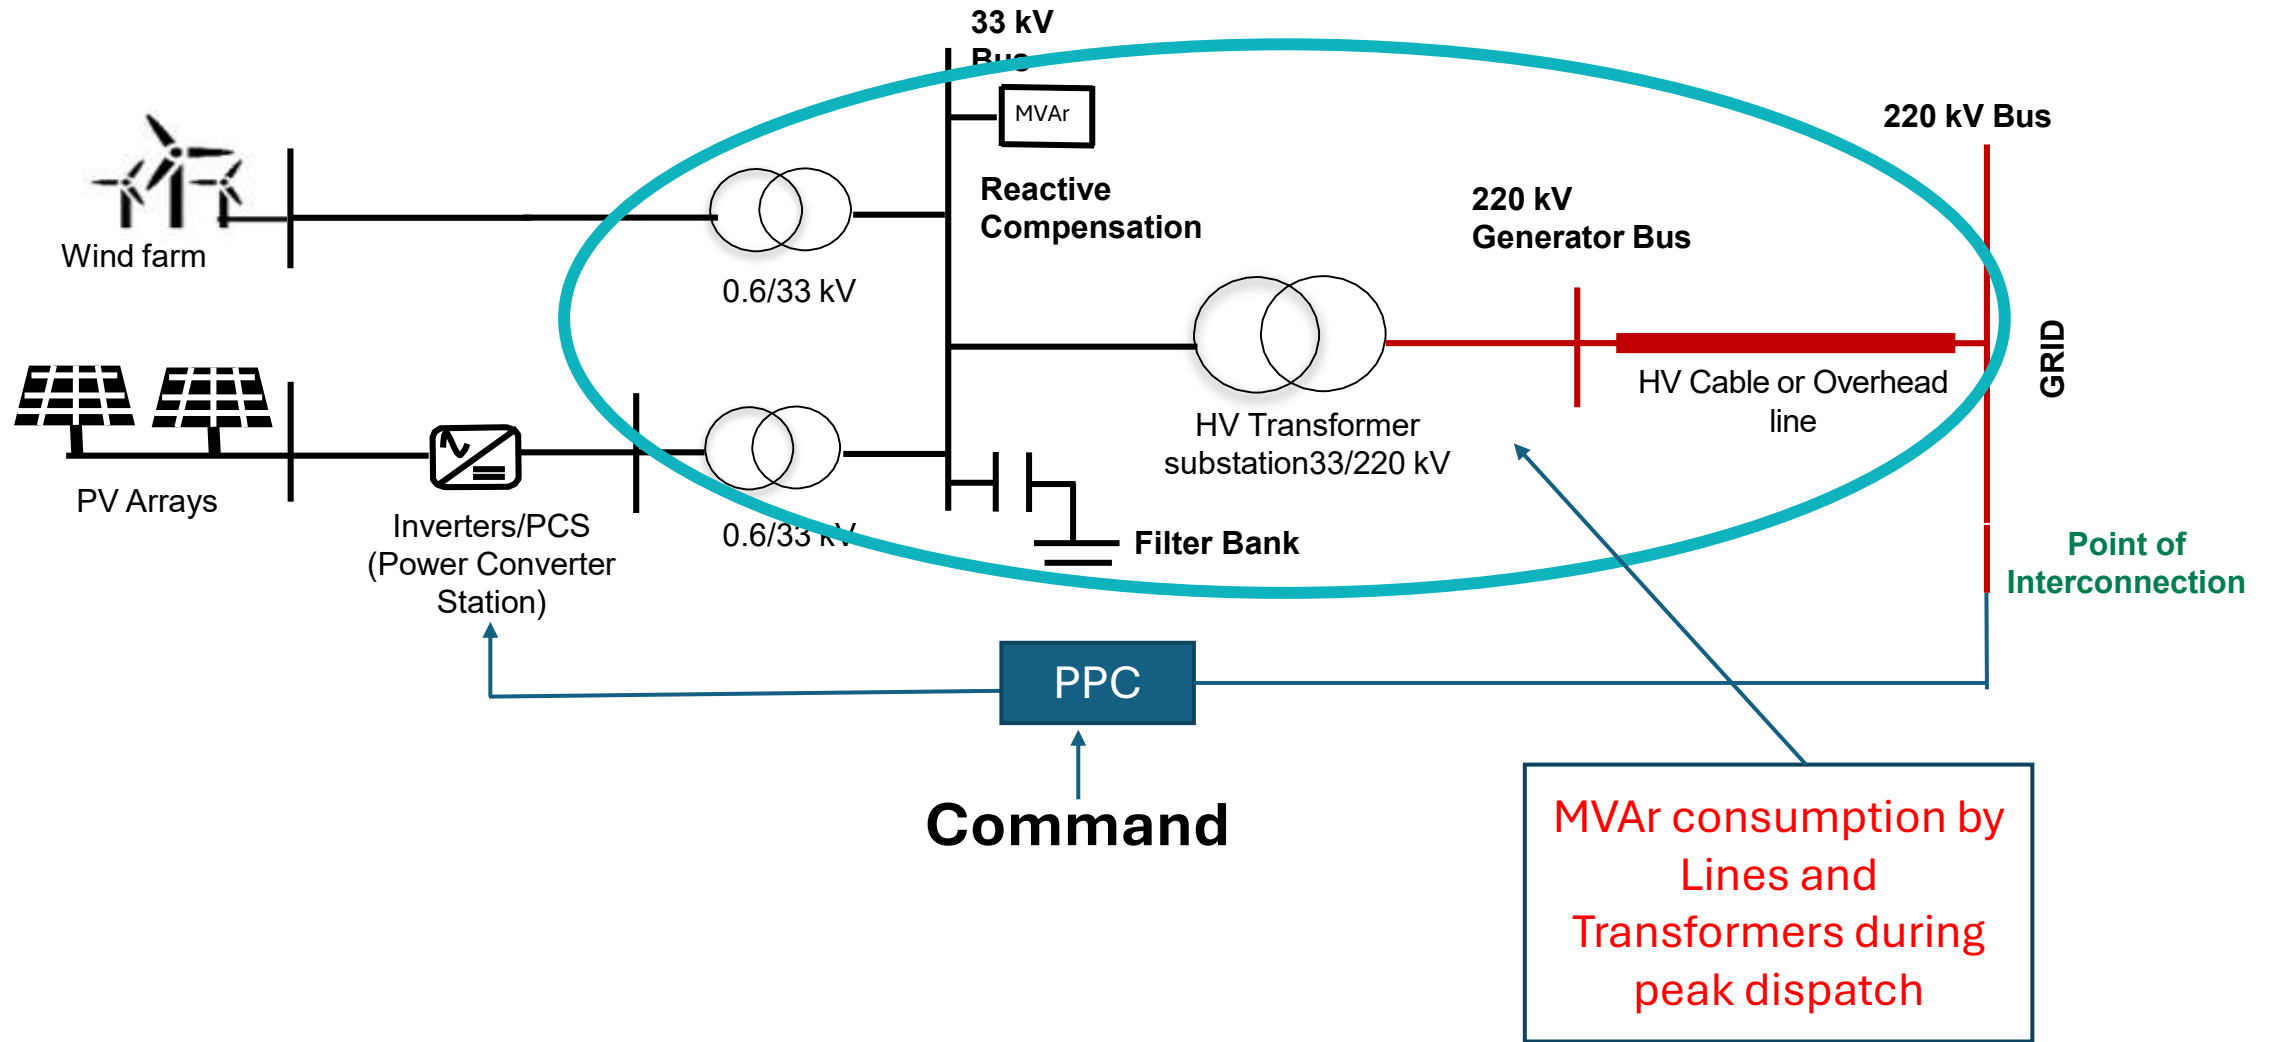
33 kV Bus

MVAr

Reactive Compensation

220 kV Bus

220 kV Generator Bus

Wind farm

0.6/33 kV

GRID

HV Cable or Overhead line

HV Transformer substation33/220 kV

PV Arrays

Inverters/PCS (Power Converter Station)

0.6/33 kV

Filter Bank

Point of Interconnection

PPC

Command

MVAr consumption by Lines and Transformers during peak dispatch